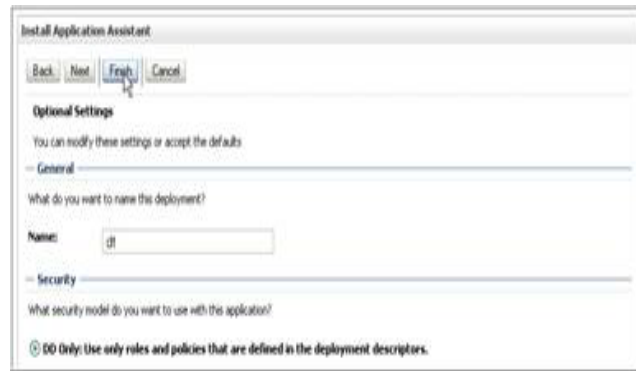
Install Application Assistant

Back Next Finish Cancel

Optional Settings

You can modify these settings or accept the defaults

— General

What do you want to name this deployment?

Name: df

— Security

What security model do you want to use with this application?

DD Only: Use only roles and policies that are defined in the deployment descriptors.